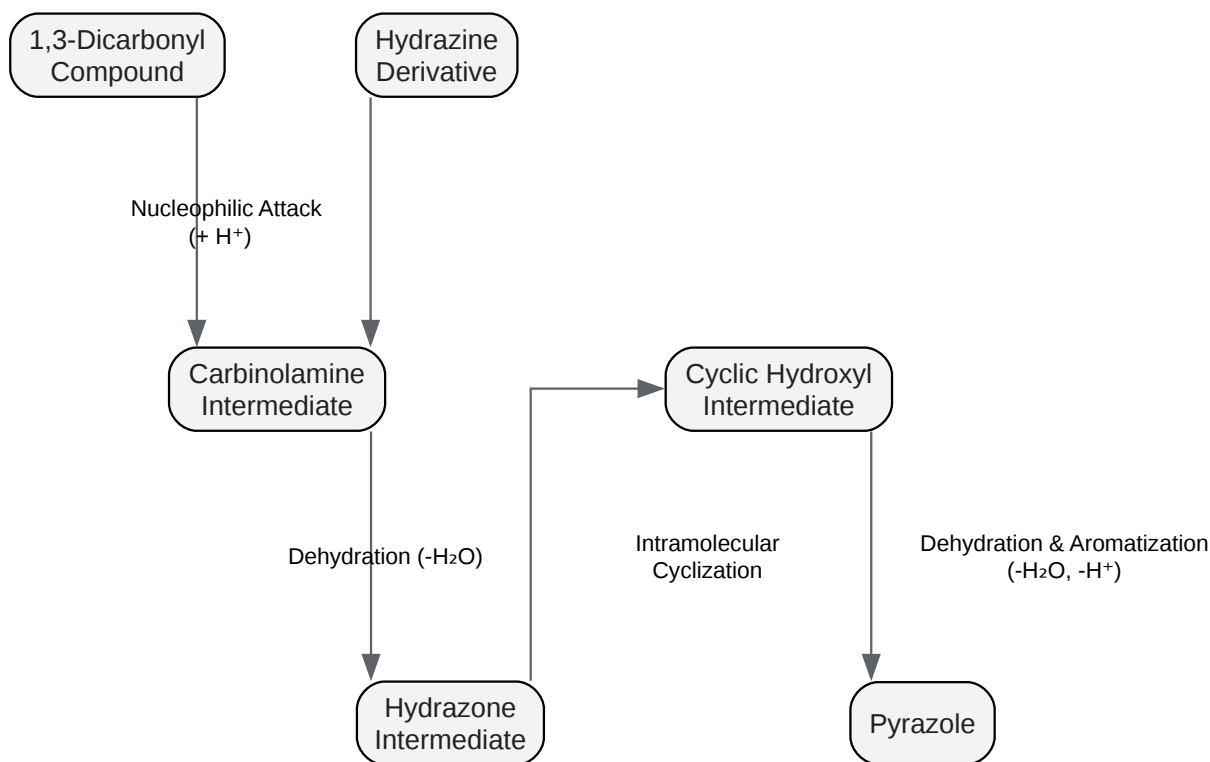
1,3-Dicarbonyl Compound

Hydrazine Derivative

Nucleophilic Attack
(+ $H^+$)

Carbinolamine Intermediate

Cyclic Hydroxyl Intermediate

Dehydration (-$H_2O$)

Intramolecular Cyclization

Dehydration & Aromatization
(-$H_2O$, -$H^+$)

Hydrazone Intermediate

Pyrazole